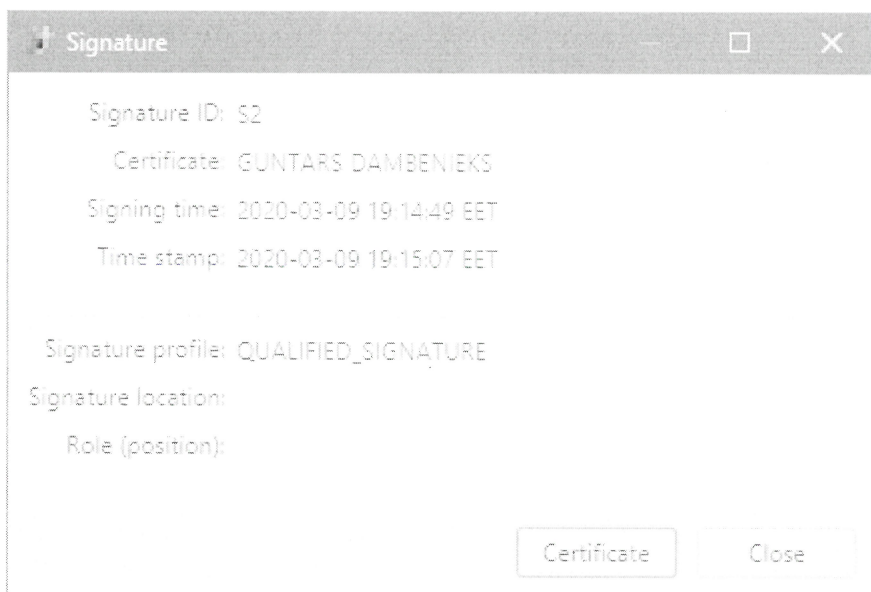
Signature

Signature ID: S2

Certificate: GUNTARS DAMBENIEKS

Signing time: 2020-03-09 19:14:49 EET

Time stamp: 2020-03-09 19:15:07 EET

Signature profile: QUALIFIED_SIGNATURE

Signature location:

Role (position):

Certificate

Close